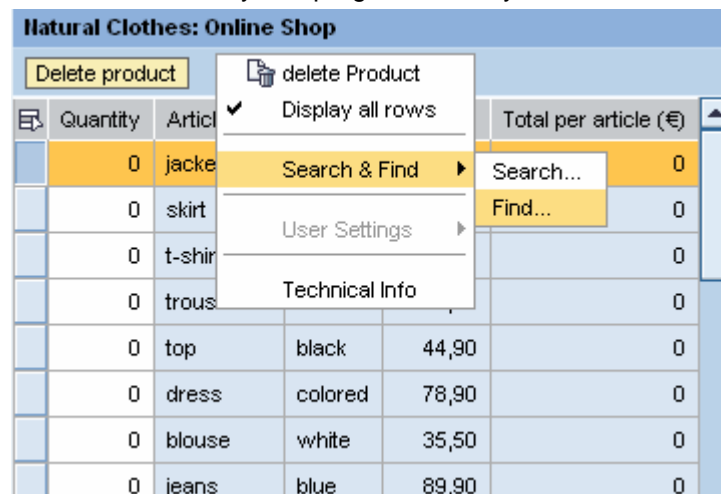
Natural Clothes: Online Shop

Delete product

delete Product
Display all rows
Search & Find
Search...
Find...
User Settings
Technical Info

| Quantity | Artic | | | Total per article (€) |
|---|---|---|---|---|
| 0 | jacke | | | 0 |
| 0 | skirt | | | 0 |
| 0 | t-shir | | | 0 |
| 0 | trous | | | 0 |
| 0 | top | black | 44,90 | 0 |
| 0 | dress | colored | 78,90 | 0 |
| 0 | blouse | white | 35,50 | 0 |
| 0 | jeans | blue | 89,90 | 0 |